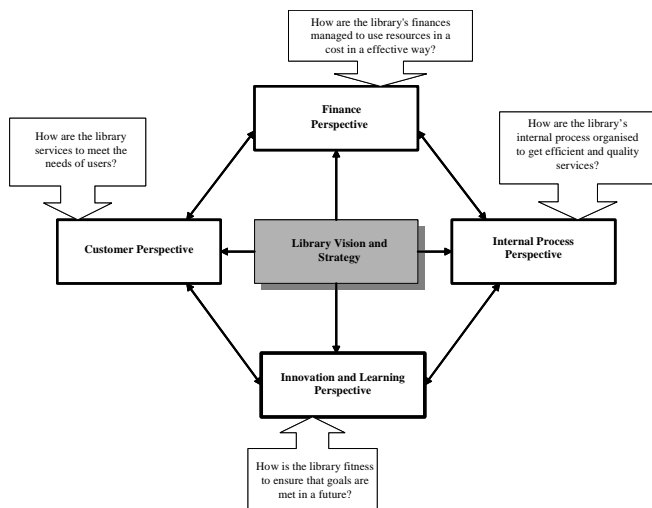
How are the library's finances managed to use resources in a cost in a effective way?

Finance Perspective

How are the library services to meet the needs of users?

How are the library's internal process organised to get efficient and quality services?

Customer Perspective

Library Vision and Strategy

Internal Process Perspective

Innovation and Learning Perspective

How is the library fitness to ensure that goals are met in a future?